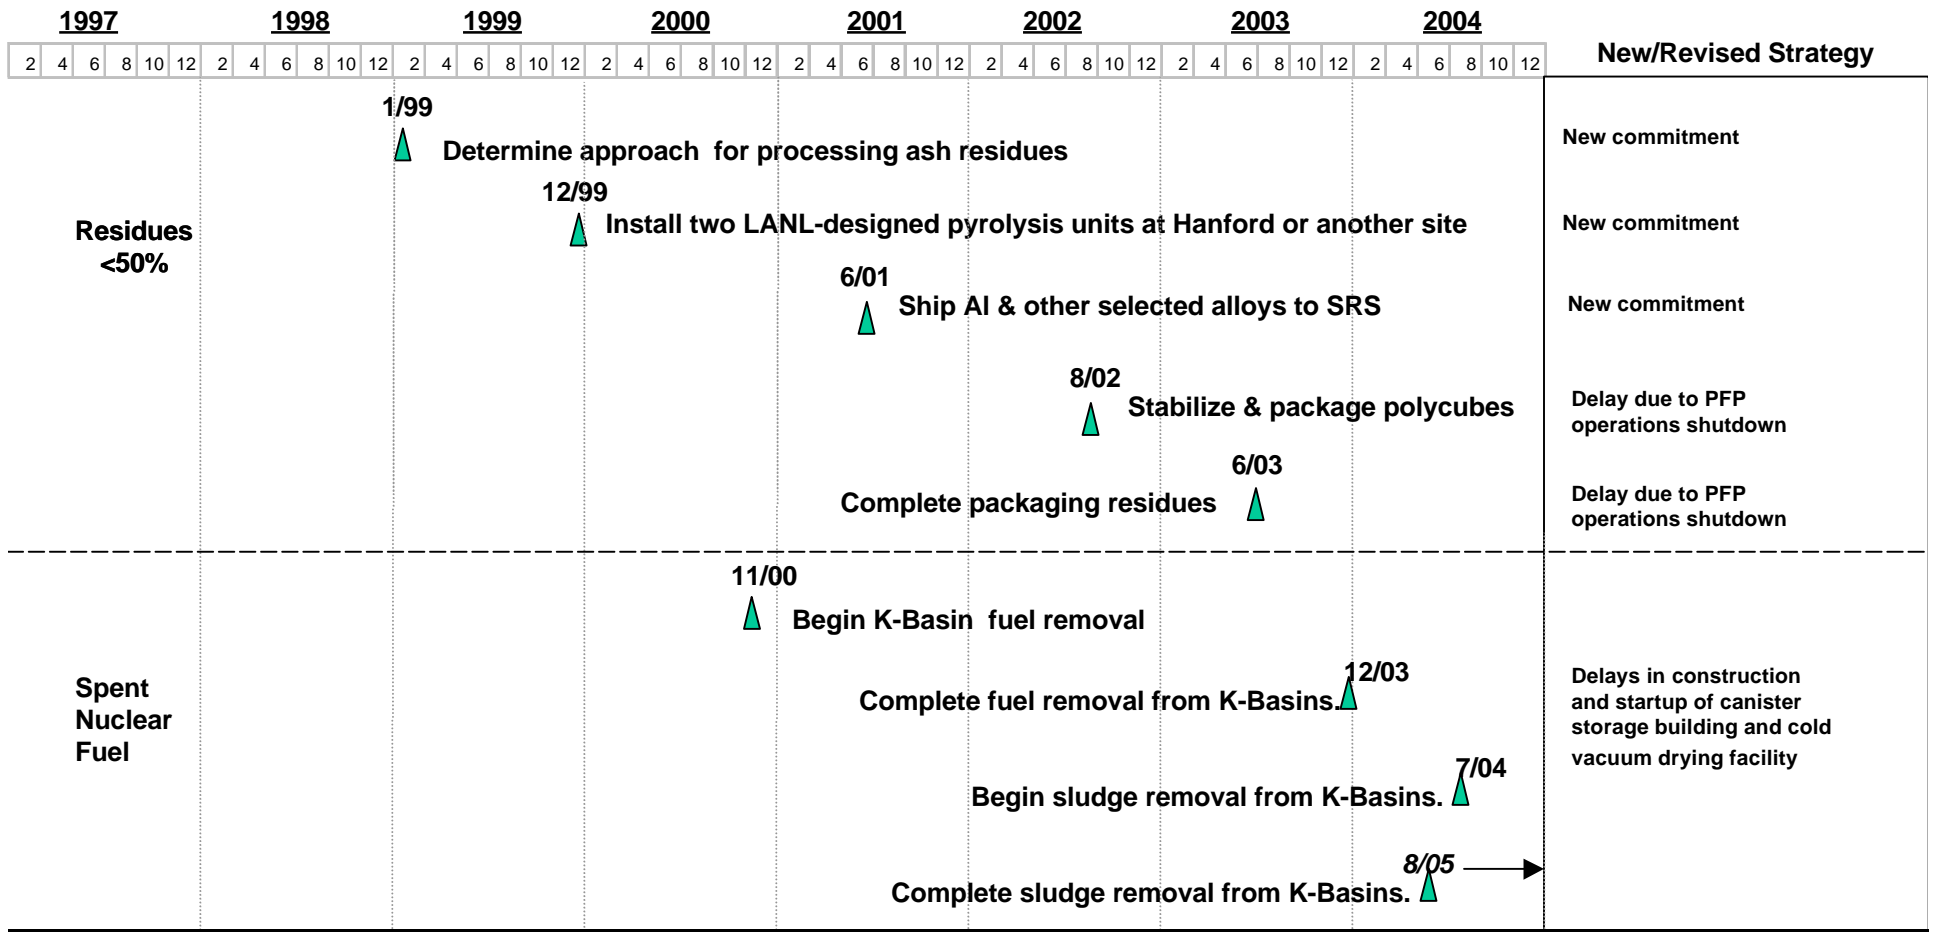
1997 1998 1999 2000 2001 2002 2003 2004

| 2 | 4 | 6 | 8 | 10 | 12 | 2 | 4 | 6 | 8 | 10 | 12 | 2 | 4 | 6 | 8 | 10 | 12 | 2 | 4 | 6 | 8 | 10 | 12 | 2 | 4 | 6 | 8 | 10 | 12 | 2 | 4 | 6 | 8 | 10 | 12 | 2 | 4 | 6 | 8 | 10 | 12 | 2 | 4 | 6 | 8 | 10 | 12 |
|---|---|---|---|---|---|---|---|---|---|---|---|---|---|---|---|---|---|---|---|---|---|---|---|---|---|---|---|---|---|---|---|---|---|---|---|---|---|---|---|---|---|---|---|---|---|---|---|

New/Revised Strategy

Residues <50%

1/99 Determine approach for processing ash residues
New commitment

12/99 Install two LANL-designed pyrolysis units at Hanford or another site
New commitment

6/01 Ship Al & other selected alloys to SRS
New commitment

8/02 Stabilize & package polycubes
Delay due to PFP operations shutdown

6/03 Complete packaging residues
Delay due to PFP operations shutdown

Spent Nuclear Fuel

11/00 Begin K-Basin fuel removal

12/03 Complete fuel removal from K-Basins.

7/04 Begin sludge removal from K-Basins.

Delays in construction and startup of canister storage building and cold vacuum drying facility

8/05 Complete sludge removal from K-Basins.